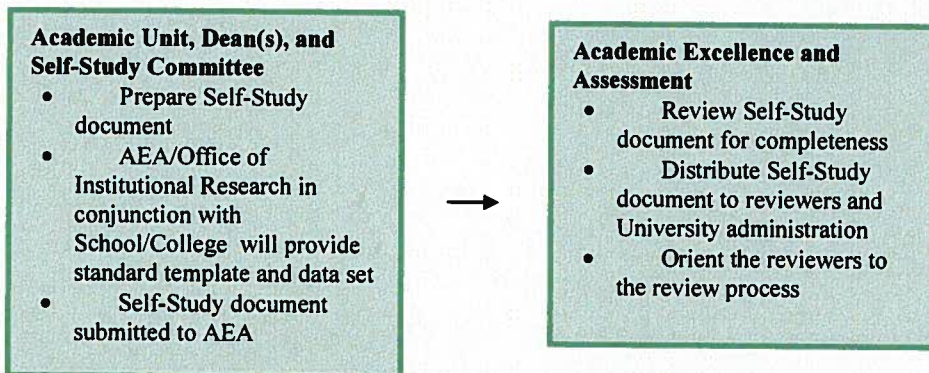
**Academic Unit, Dean(s), and Self-Study Committee**

- Prepare Self-Study document
- AEA/Office of Institutional Research in conjunction with School/College will provide standard template and data set
- Self-Study document submitted to AEA

→

**Academic Excellence and Assessment**

- Review Self-Study document for completeness
- Distribute Self-Study document to reviewers and University administration
- Orient the reviewers to the review process